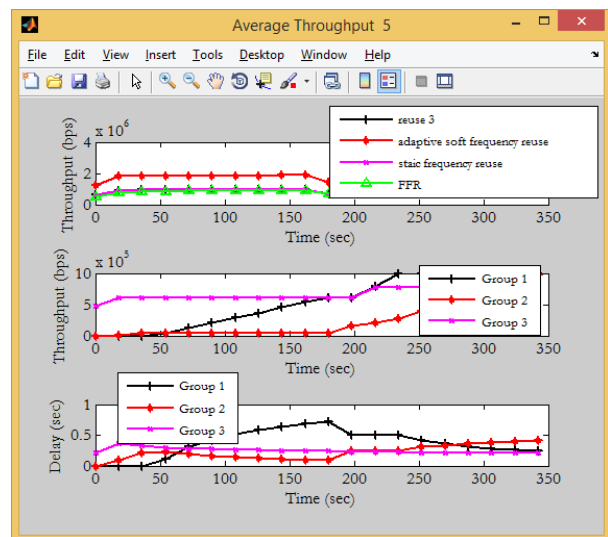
Average Throughput 5

File Edit View Insert Tools Desktop Window Help

$x\ 10^6$
Throughput (bps)
4
2
0
0 50 100 150 200 250 300 350
Time (sec)

reuse 3
adaptive soft frequency reuse
staic frequency reuse
FFR

$x\ 10^5$
Throughput (bps)
10
5
0
0 50 100 150 200 250 300 350
Time (sec)

Group 1
Group 2
Group 3

Group 1
Group 2
Group 3

Delay (sec)
1
0.5
0
0 50 100 150 200 250 300 350
Time (sec)